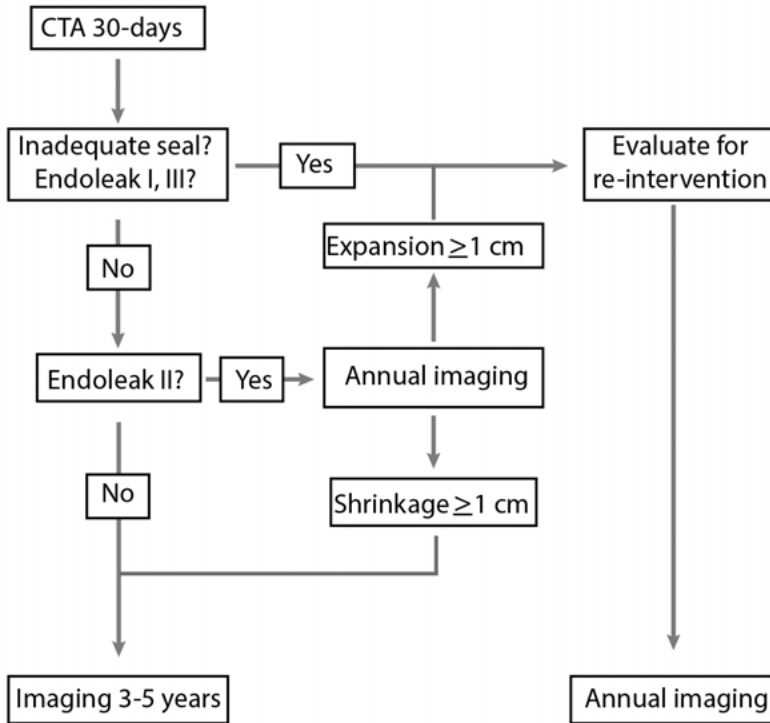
CTA 30-days

Inadequate seal?
Endoleak I, III?

Yes

Evaluate for re-intervention

Expansion $\geq$1 cm

No

Endoleak II?

Yes

Annual imaging

No

Shrinkage $\geq$1 cm

Imaging 3-5 years

Annual imaging